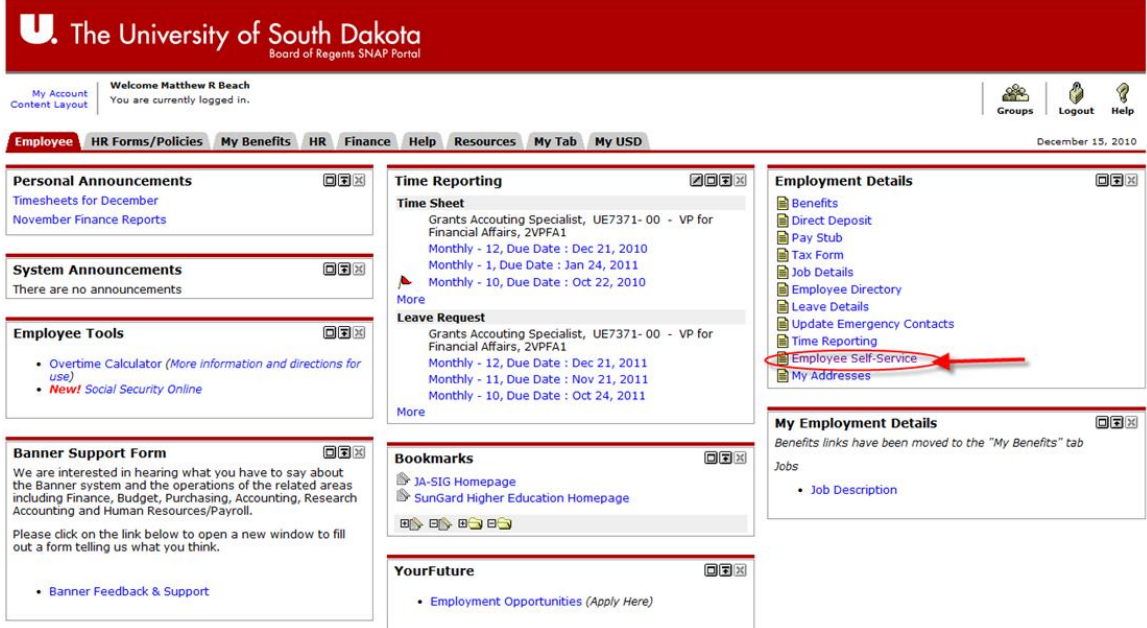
U. The University of South Dakota
Board of Regents SNAP Portal

My Account
Content Layout

Welcome Matthew R Beach
You are currently logged in.

Groups Logout Help

Employee | HR Forms/Policies | My Benefits | HR | Finance | Help | Resources | My Tab | My USD

December 15, 2010

Personal Announcements
Timesheets for December
November Finance Reports

System Announcements
There are no announcements

Employee Tools
- Overtime Calculator (More information and directions for use)
- New! Social Security Online

Banner Support Form
We are interested in hearing what you have to say about the Banner system and the operations of the related areas including Finance, Budget, Purchasing, Accounting, Research Accounting and Human Resources/Payroll.

Please click on the link below to open a new window to fill out a form telling us what you think.

- Banner Feedback & Support

Time Reporting
Time Sheet
Grants Accouting Specialist, UE7371- 00 - VP for Financial Affairs, 2VPFA1
Monthly - 12, Due Date : Dec 21, 2010
Monthly - 1, Due Date : Jan 24, 2011
Monthly - 10, Due Date : Oct 22, 2010
More
Leave Request
Grants Accouting Specialist, UE7371- 00 - VP for Financial Affairs, 2VPFA1
Monthly - 12, Due Date : Dec 21, 2011
Monthly - 11, Due Date : Nov 21, 2011
Monthly - 10, Due Date : Oct 24, 2011
More

Bookmarks
JA-SIG Homepage
SunGard Higher Education Homepage

YourFuture
- Employment Opportunities (Apply Here)

Employment Details
Benefits
Direct Deposit
Pay Stub
Tax Form
Job Details
Employee Directory
Leave Details
Update Emergency Contacts
Time Reporting
Employee Self-Service
My Addresses

My Employment Details
Benefits links have been moved to the "My Benefits" tab
Jobs
- Job Description